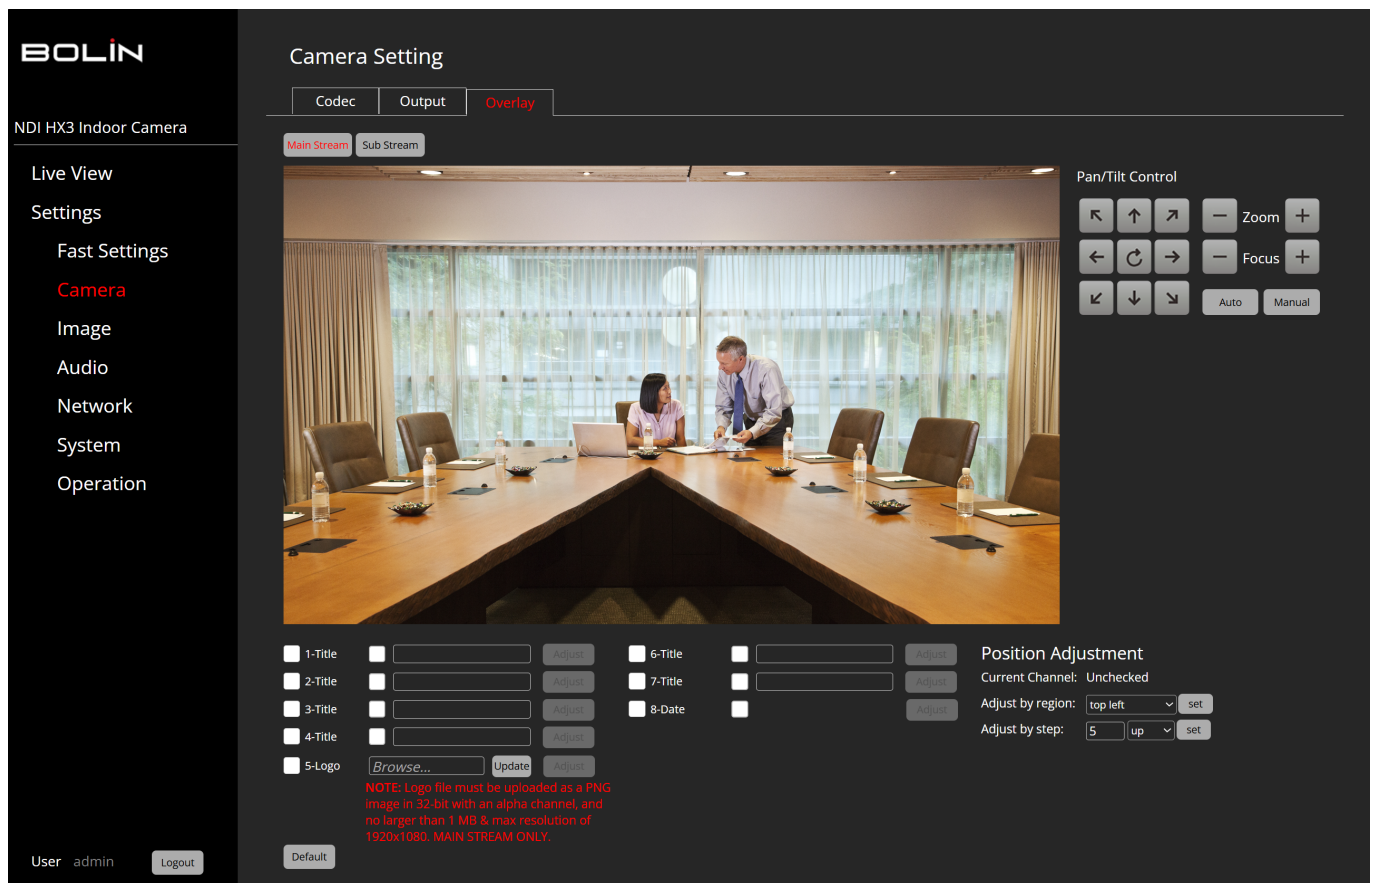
BOLIN

NDI HX3 Indoor Camera

Live View
Settings
Fast Settings
Camera
Image
Audio
Network
System
Operation

User admin Logout

Camera Setting

Codec Output Overlay

Main Stream Sub Stream

Pan/Tilt Control

Zoom
Focus
Auto Manual

1-Title Adjust
2-Title Adjust
3-Title Adjust
4-Title Adjust
5-Logo Browse... Update Adjust

NOTE: Logo file must be uploaded as a PNG image in 32-bit with an alpha channel, and no larger than 1 MB & max resolution of 1920x1080. MAIN STREAM ONLY.

6-Title Adjust
7-Title Adjust
8-Date Adjust

Position Adjustment
Current Channel: Unchecked
Adjust by region: top left set
Adjust by step: 5 up set

Default